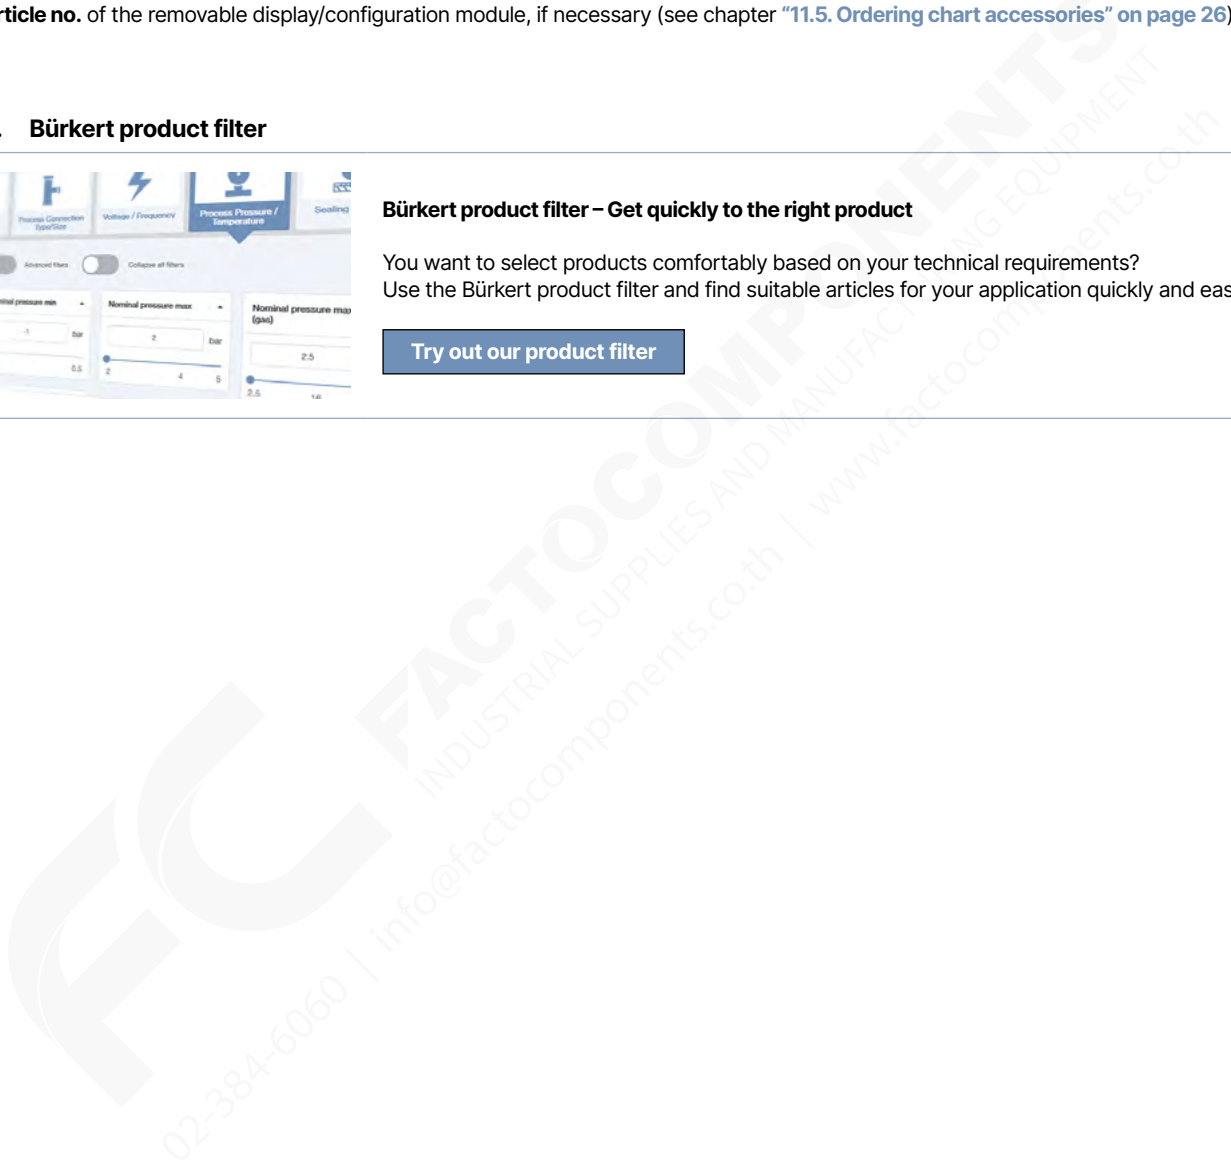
rticle no. of the removable display/configuration module, if necessary (see chapter "11.5. Ordering chart accessories" on page 26)

. Bürkert product filter

Process Connection Type/Size | Voltage / Frequency | Process Pressure / Temperature | Sealing

Advanced filters | Collapse all filters

Nominal pressure min | Nominal pressure max | Nominal pressure max (gas)

-1 bar | 2 bar | 2.5

0.5 | 2 | 4 | 5 | 2.5 | 16

Bürkert product filter – Get quickly to the right product

You want to select products comfortably based on your technical requirements? Use the Bürkert product filter and find suitable articles for your application quickly and eas

Try out our product filter

FACTOCOMPONENTS
INDUSTRIAL SUPPLIES AND MANUFACTURING EQUIPMENT
02-384-6060 | info@factocomponents.co.th | www.factocomponents.co.th